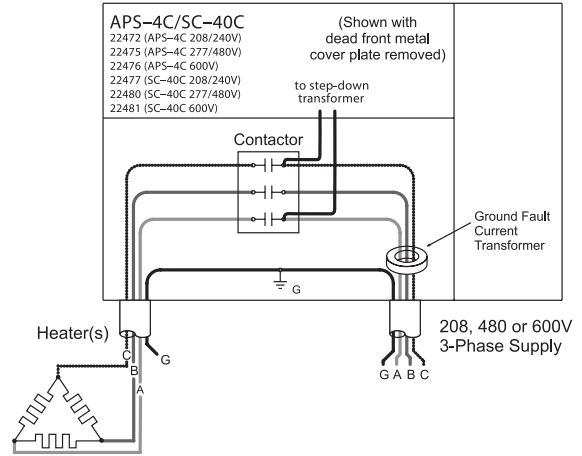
APS–4C/SC–40C
22472 (APS–4C 208/240V)
22475 (APS–4C 277/480V)
22476 (APS–4C 600V)
22477 (SC–40C 208/240V)
22480 (SC–40C 277/480V)
22481 (SC–40C 600V)

(Shown with dead front metal cover plate removed)

to step-down transformer

Contactor

Ground Fault Current Transformer

G

Heater(s)

C
B
A
G

208, 480 or 600V 3-Phase Supply

G A B C